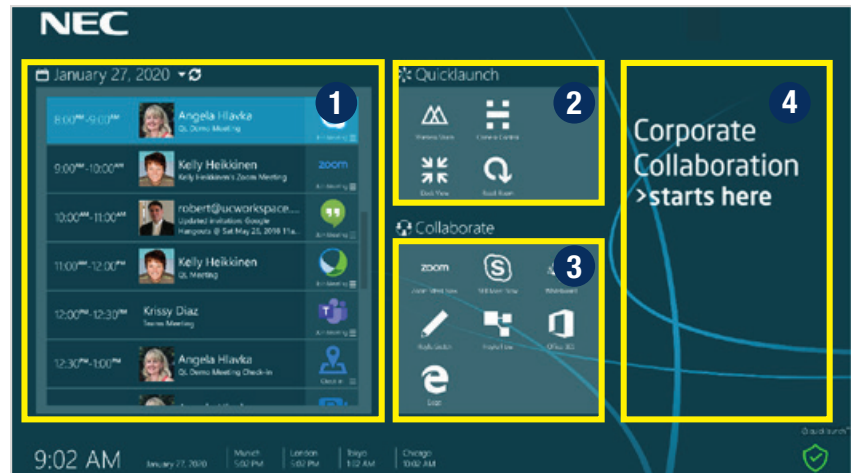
NEC

January 27, 2020

1

8:00AM-9:00AM Angela Hlavka QL Demo Meeting

9:00AM-10:00AM Kelly Heikkinen Kelly Heikkinen's Zoom Meeting

zoom

10:00AM-11:00AM robert@ucworkspace... Updated invitation: Google Hangouts @ Sat May 25, 2019 11a...

11:00AM-12:00PM Kelly Heikkinen QL Meeting

12:00PM-12:30PM Krissy Diaz Teams Meeting

12:30PM-1:00PM Angela Hlavka QL Demo Meeting Check-In

Check-In

Quicklaunch

2

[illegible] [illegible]

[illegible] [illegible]

Collaborate

3

zoom

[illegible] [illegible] Whiteboard

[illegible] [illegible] Office 365

Edge

4

Corporate Collaboration
>starts here

9:02 AM January 27, 2020 Munich 5:02 PM London 5:02 PM Tokyo 1:02 AM Chicago 10:02 AM